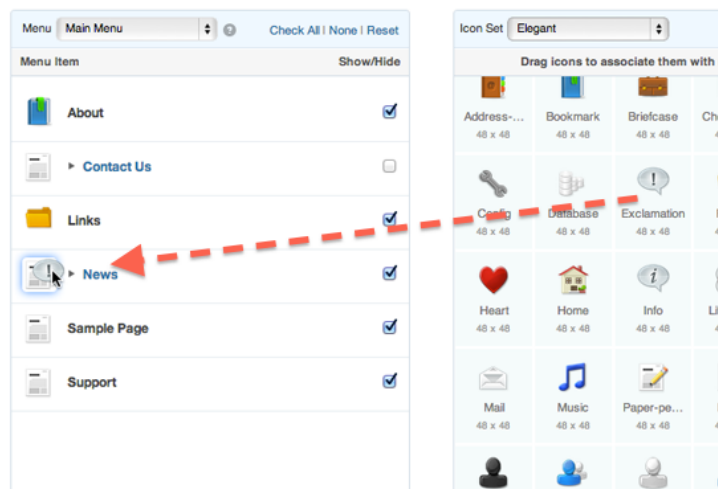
Menu Main Menu ? Check All | None | Reset

Menu Item Show/Hide

About

▸ Contact Us

Links

▸ News

Sample Page

Support

Icon Set Elegant

Drag icons to associate them with

Address-... 48 x 48

Bookmark 48 x 48

Briefcase 48 x 48

Ch

Config 48 x 48

Database 48 x 48

Exclamation 48 x 48

Heart 48 x 48

Home 48 x 48

Info 48 x 48

Li

Mail 48 x 48

Music 48 x 48

Paper-pe... 48 x 48